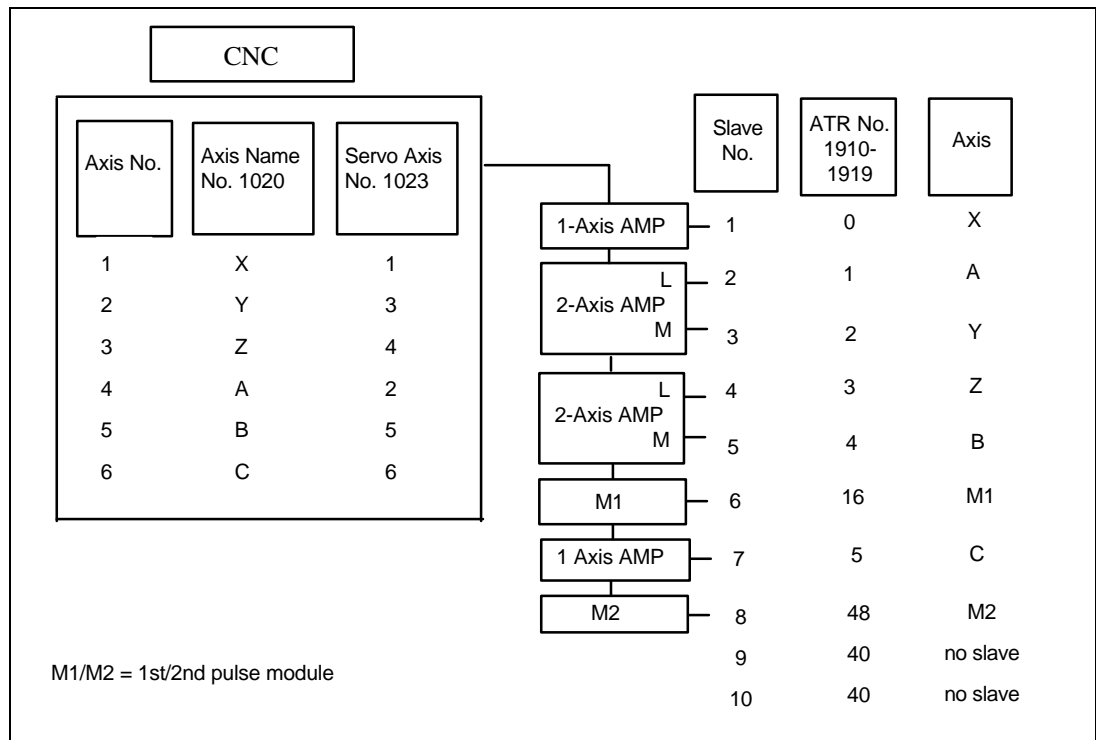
CNC

| Axis No. | Axis Name No. 1020 | Servo Axis No. 1023 |
|---|---|---|
| 1 | X | 1 |
| 2 | Y | 3 |
| 3 | Z | 4 |
| 4 | A | 2 |
| 5 | B | 5 |
| 6 | C | 6 |

1-Axis AMP
L
2-Axis AMP
M
L
2-Axis AMP
M
M1
1 Axis AMP
M2

| Slave No. | ATR No. 1910-1919 | Axis |
|---|---|---|
| 1 | 0 | X |
| 2 | 1 | A |
| 3 | 2 | Y |
| 4 | 3 | Z |
| 5 | 4 | B |
| 6 | 16 | M1 |
| 7 | 5 | C |
| 8 | 48 | M2 |
| 9 | 40 | no slave |
| 10 | 40 | no slave |

M1/M2 = 1st/2nd pulse module